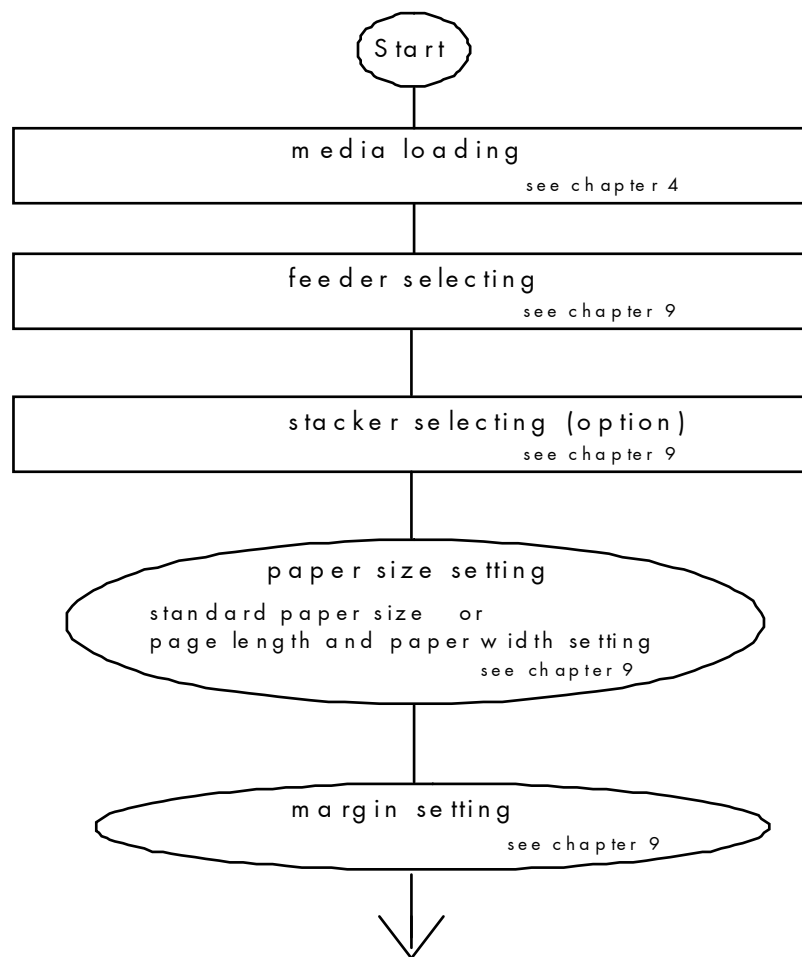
Start

media loading
see chapter 4

feeder selecting
see chapter 9

stacker selecting (option)
see chapter 9

paper size setting
standard paper size or
page length and paper width setting
see chapter 9

margin setting
see chapter 9